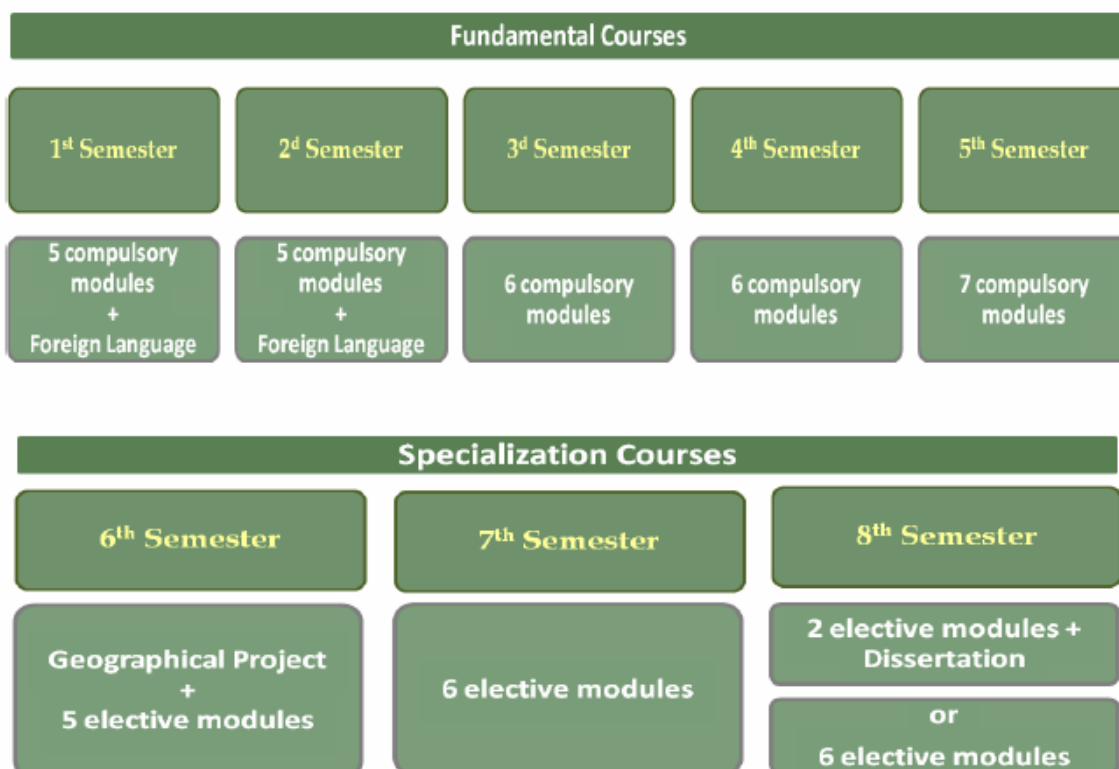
Fundamental Courses

1$^{st}$ Semester

2$^{d}$ Semester

3$^{d}$ Semester

4$^{th}$ Semester

5$^{th}$ Semester

5 compulsory modules + Foreign Language

5 compulsory modules + Foreign Language

6 compulsory modules

6 compulsory modules

7 compulsory modules

Specialization Courses

6$^{th}$ Semester

7$^{th}$ Semester

8$^{th}$ Semester

Geographical Project + 5 elective modules

6 elective modules

2 elective modules + Dissertation

or

6 elective modules